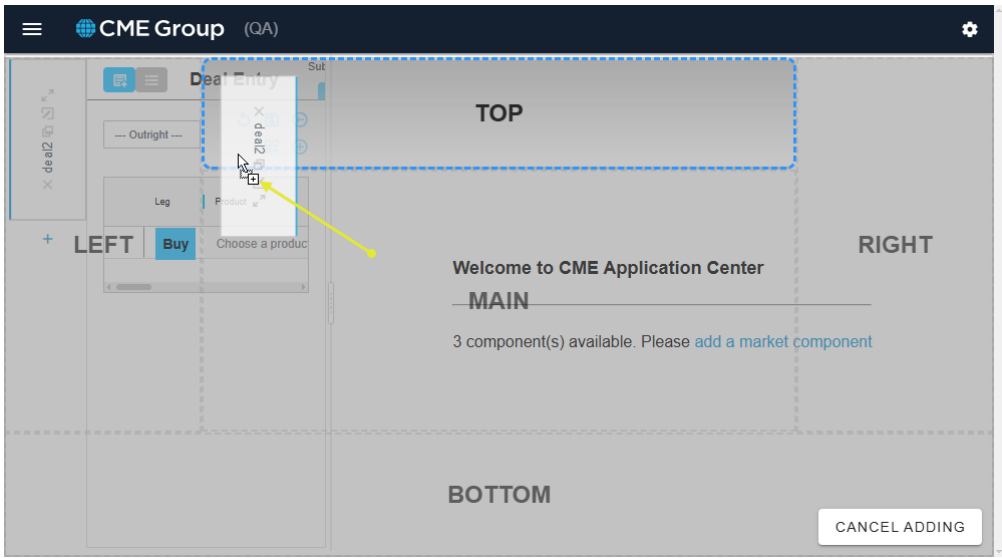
CME Group (QA)

deal2

Deal Entry

Sut

--- Outright ---

deal2

TOP

Leg

Product

LEFT

Buy

Choose a product

RIGHT

Welcome to CME Application Center

MAIN

3 component(s) available. Please add a market component

BOTTOM

CANCEL ADDING